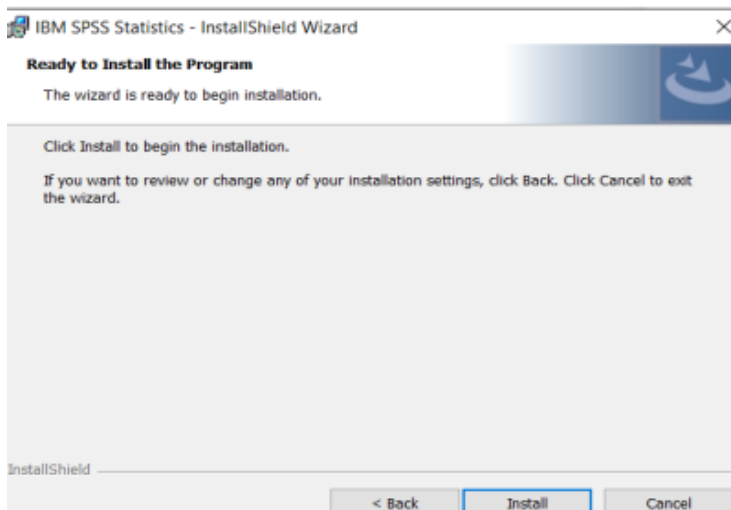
IBM SPSS Statistics - InstallShield Wizard

×

Ready to Install the Program

The wizard is ready to begin installation.

Click Install to begin the installation.

If you want to review or change any of your installation settings, click Back. Click Cancel to exit the wizard.

InstallShield

< Back

Install

Cancel